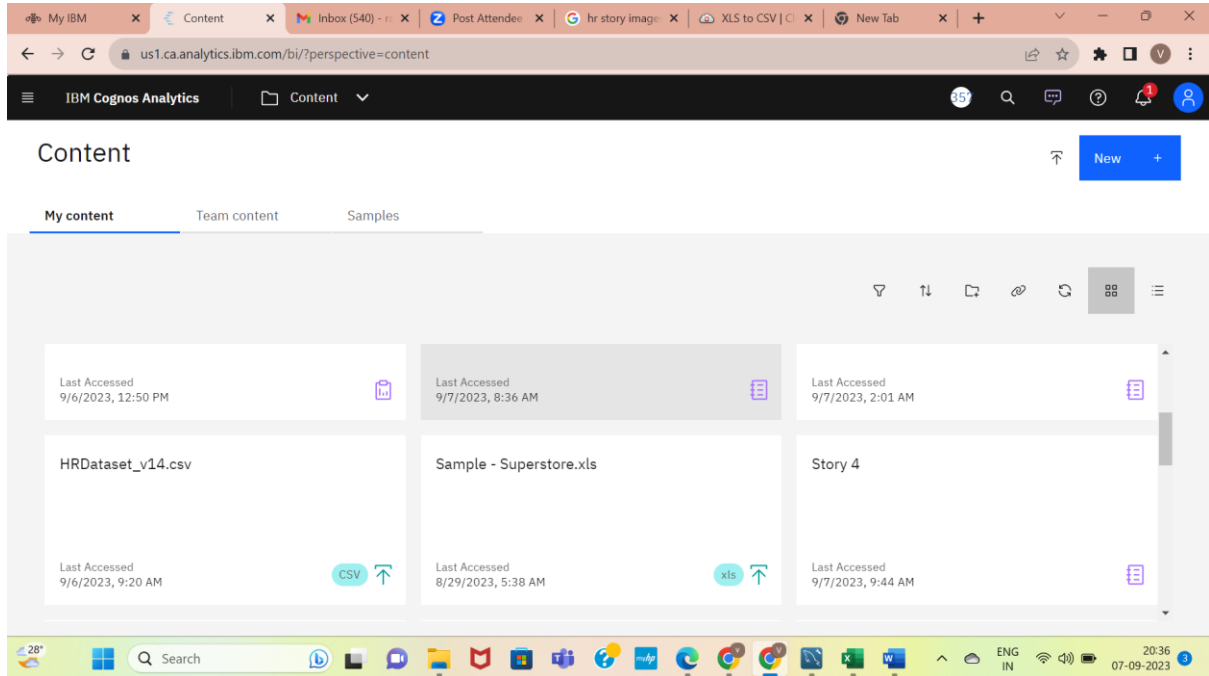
My IBM
Content
Inbox (540) - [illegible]
Post Attendee
hr story image
XLS to CSV | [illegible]
New Tab

us1.ca.analytics.ibm.com/bi/?perspective=content

IBM Cognos Analytics
Content
357

Content
New +

My content
Team content
Samples

Last Accessed
9/6/2023, 12:50 PM

Last Accessed
9/7/2023, 8:36 AM

Last Accessed
9/7/2023, 2:01 AM

HRDataset_v14.csv
Last Accessed
9/6/2023, 9:20 AM
CSV

Sample - Superstore.xls
Last Accessed
8/29/2023, 5:38 AM
xls

Story 4
Last Accessed
9/7/2023, 9:44 AM

28°
Search
ENG
IN
20:36
07-09-2023
3